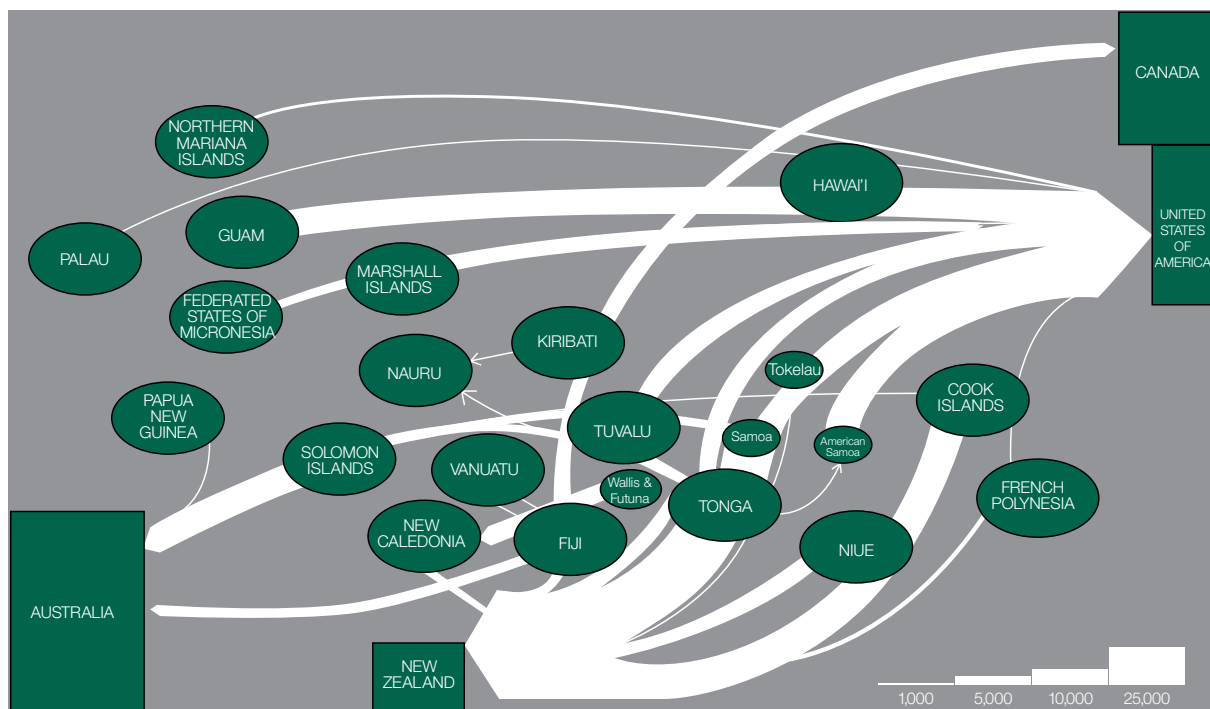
CANADA

NORTHERN MARIANA ISLANDS

HAWAI'I

UNITED STATES OF AMERICA

PALAU

GUAM

MARSHALL ISLANDS

FEDERATED STATES OF MICRONESIA

KIRIBATI

NAURU

Tokelau

COOK ISLANDS

PAPUA NEW GUINEA

TUVALU

Samoa

American Samoa

SOLOMON ISLANDS

VANUATU

Wallis & Futuna

TONGA

FRENCH POLYNESIA

NEW CALEDONIA

FIJI

NIUE

AUSTRALIA

NEW ZEALAND

1,000 5,000 10,000 25,000